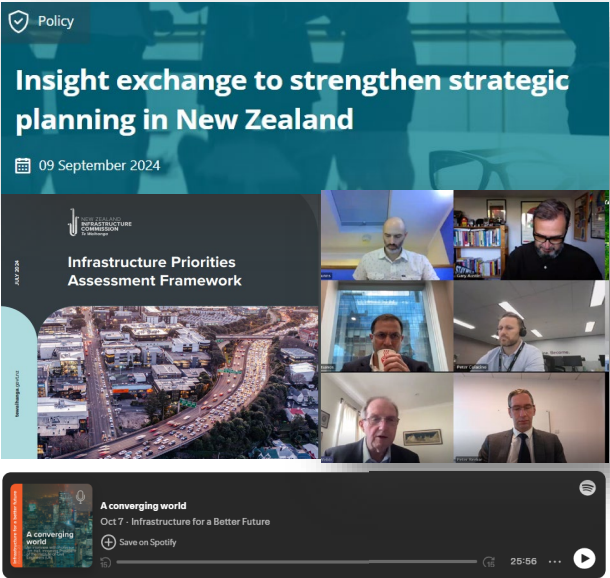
Policy

Insight exchange to strengthen strategic planning in New Zealand

09 September 2024

NEW ZEALAND INFRASTRUCTURE COMMISSION Te Waihanga

JULY 2024

Infrastructure Priorities Assessment Framework

tewaihanga.govt.nz

Gary Alcock

Peter Coracha

Peter Nunns

A converging world

A converging world

Oct 7 · Infrastructure for a Better Future

Save on Spotify

15

15

25:56

...